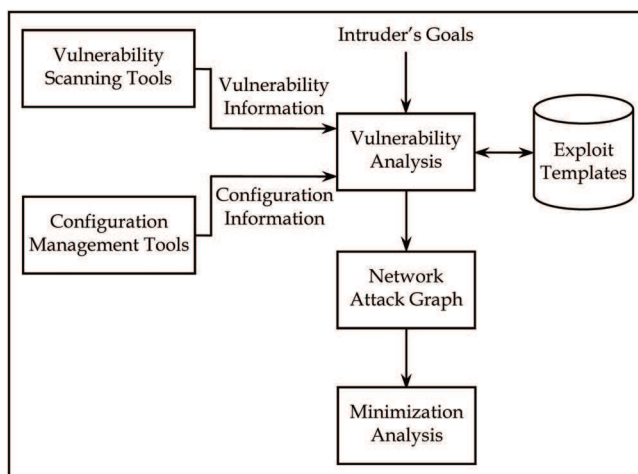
Vulnerability Scanning Tools

Intruder's Goals

Vulnerability Information

Vulnerability Analysis

Exploit Templates

Configuration Information

Configuration Management Tools

Network Attack Graph

Minimization Analysis